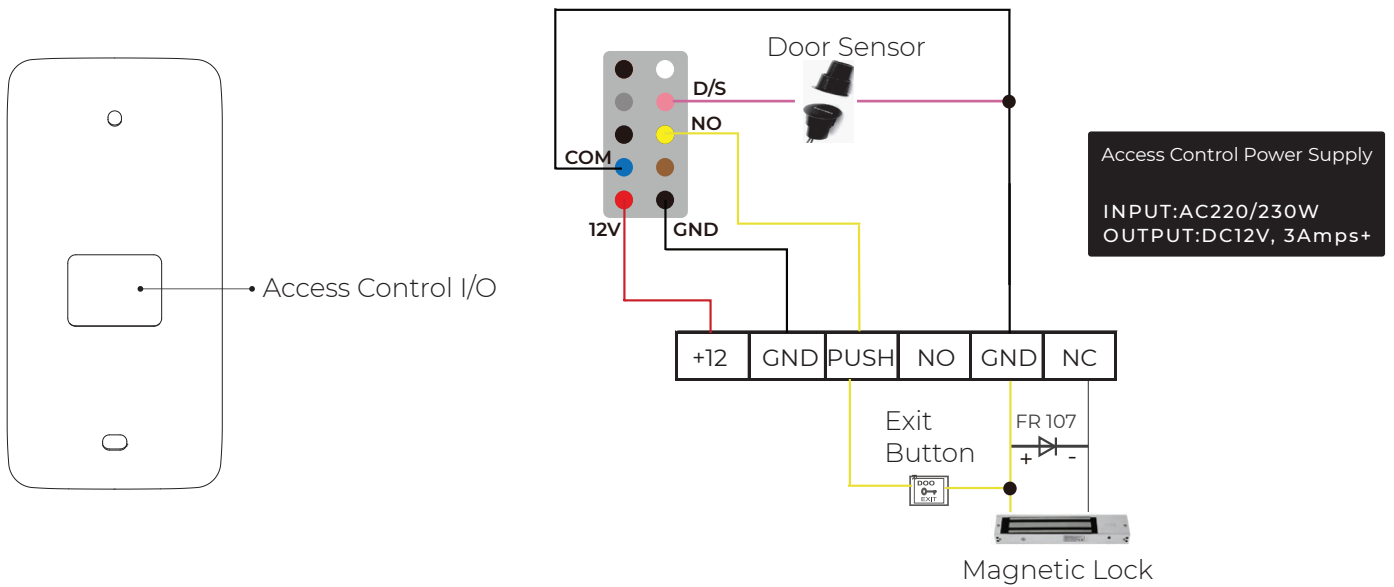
Access Control I/O

Door Sensor

D/S

NO

COM

12V

GND

Access Control Power Supply

INPUT:AC220/230W
OUTPUT:DC12V, 3Amps+

| +12 | GND | PUSH | NO | GND | NC |
|---|---|---|---|---|---|

Exit Button

DOO EXIT

FR 107

+ -

Magnetic Lock